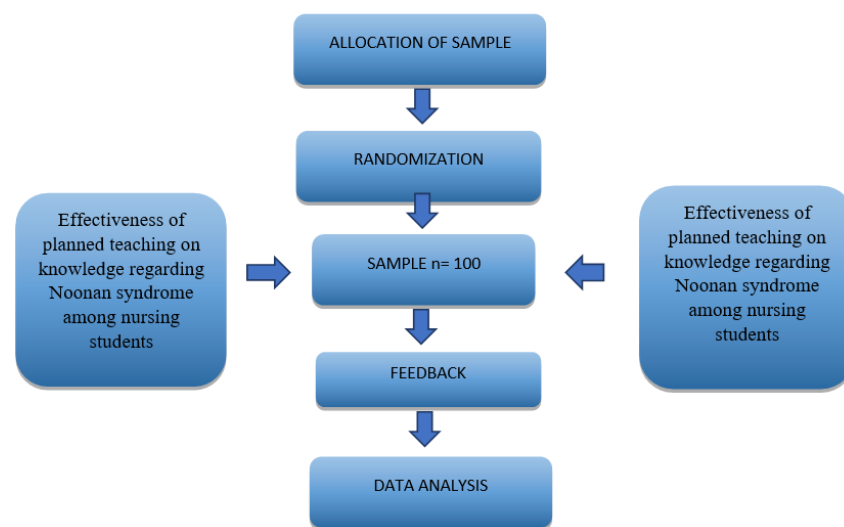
ALLOCATION OF SAMPLE

RANDOMIZATION

Effectiveness of planned teaching on knowledge regarding Noonan syndrome among nursing students

SAMPLE n= 100

Effectiveness of planned teaching on knowledge regarding Noonan syndrome among nursing students

FEEDBACK

DATA ANALYSIS